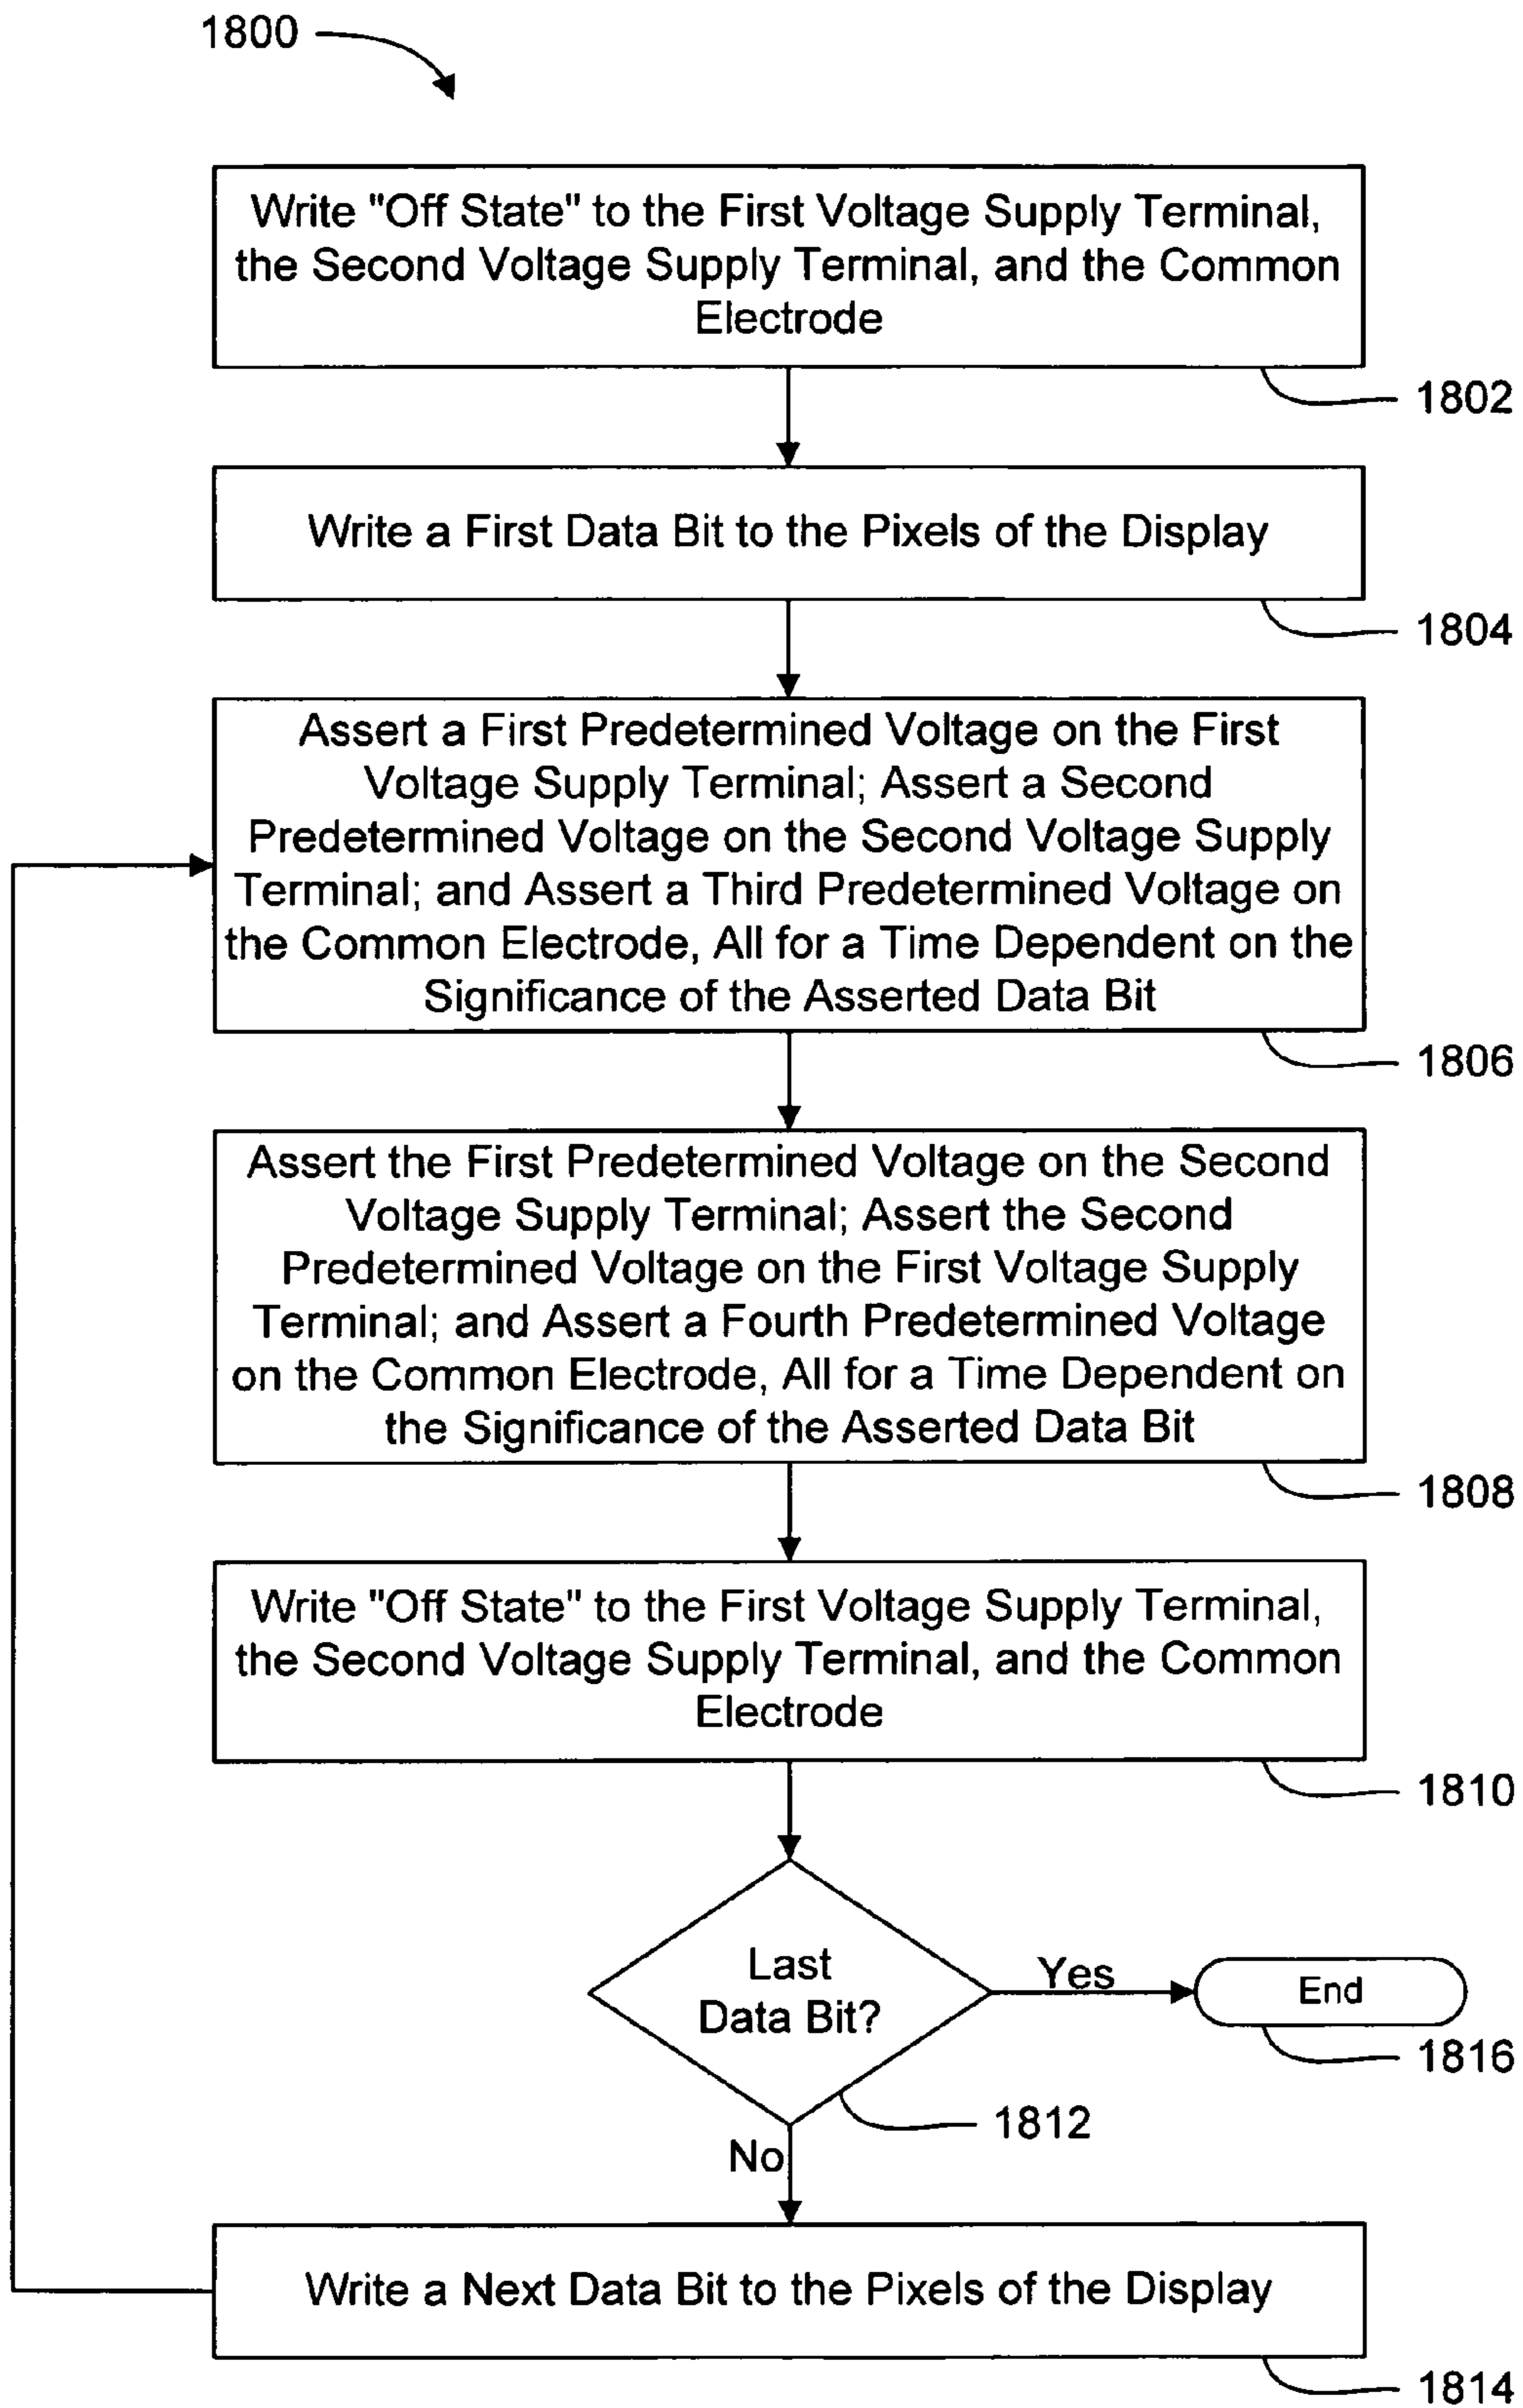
1800

Write "Off State" to the First Voltage Supply Terminal, the Second Voltage Supply Terminal, and the Common Electrode

1802

Write a First Data Bit to the Pixels of the Display

1804

Assert a First Predetermined Voltage on the First Voltage Supply Terminal; Assert a Second Predetermined Voltage on the Second Voltage Supply Terminal; and Assert a Third Predetermined Voltage on the Common Electrode, All for a Time Dependent on the Significance of the Asserted Data Bit

1806

Assert the First Predetermined Voltage on the Second Voltage Supply Terminal; Assert the Second Predetermined Voltage on the First Voltage Supply Terminal; and Assert a Fourth Predetermined Voltage on the Common Electrode, All for a Time Dependent on the Significance of the Asserted Data Bit

1808

Write "Off State" to the First Voltage Supply Terminal, the Second Voltage Supply Terminal, and the Common Electrode

1810

Last Data Bit?

Yes

End

1816

1812

No

Write a Next Data Bit to the Pixels of the Display

1814